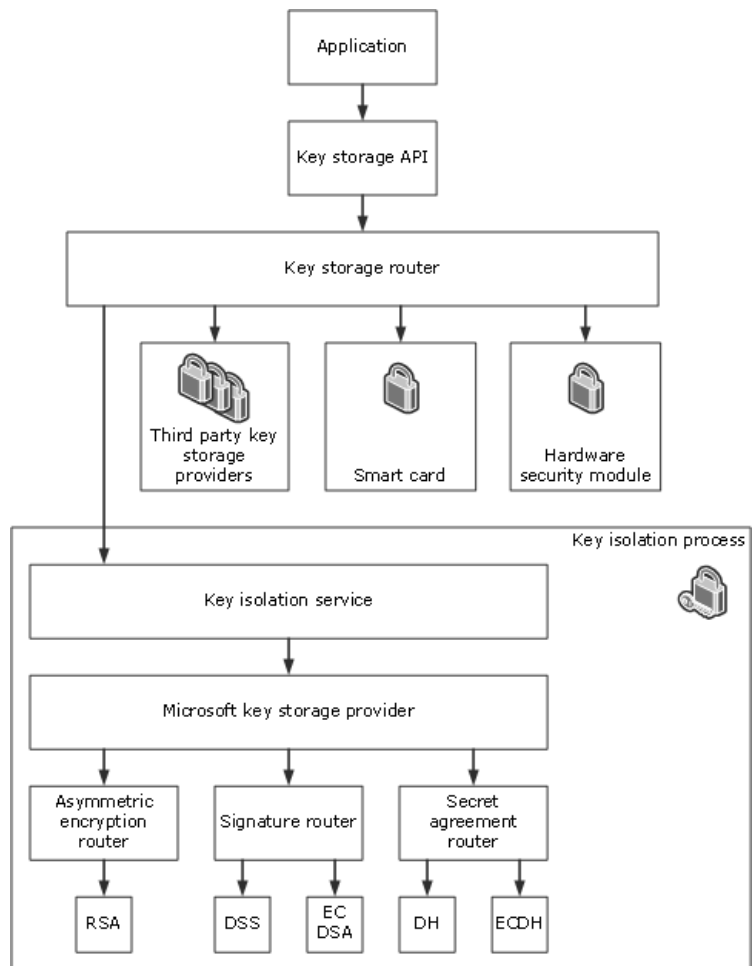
Application

Key storage API

Key storage router

Third party key storage providers

Smart card

Hardware security module

Key isolation process

Key isolation service

Microsoft key storage provider

Asymmetric encryption router

Signature router

Secret agreement router

RSA

DSS

EC DSA

DH

ECDH